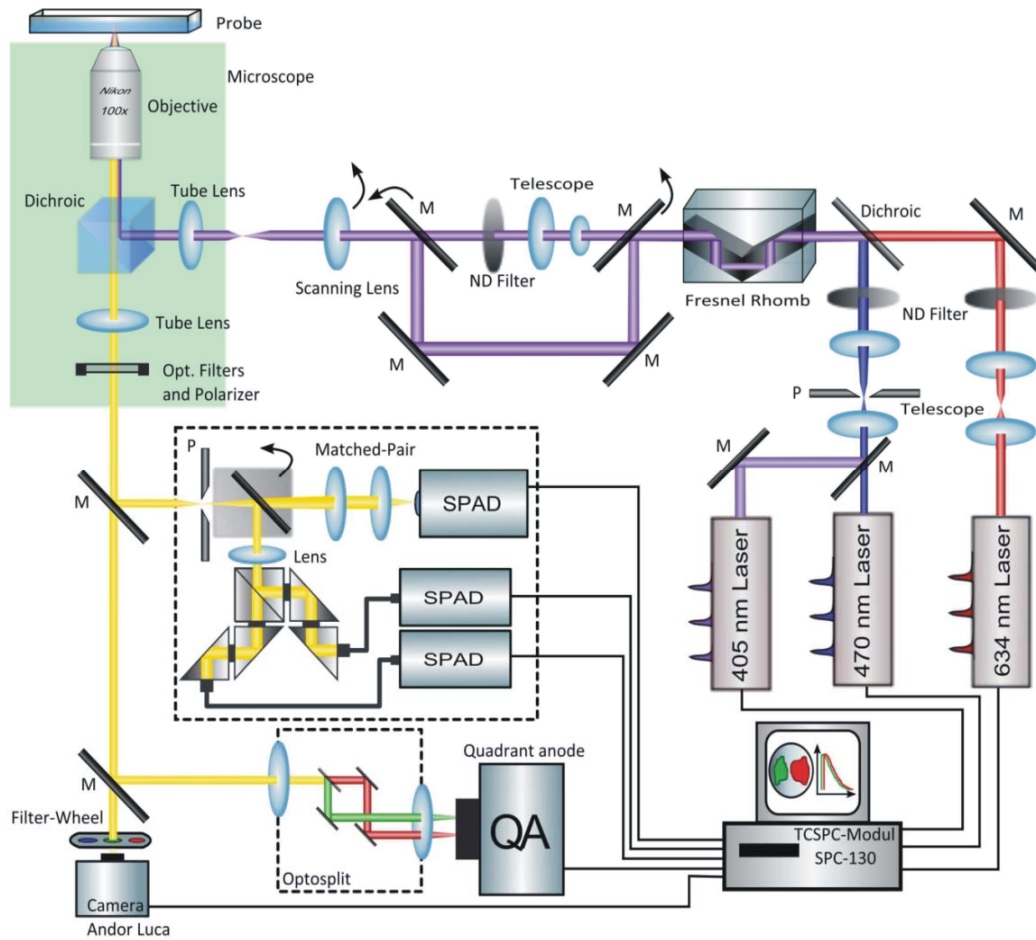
Probe

Microscope

Nikon 100x

Objective

Dichroic

Tube Lens

Scanning Lens

M

ND Filter

Telescope

M

Fresnel Rhomb

Dichroic

M

ND Filter

M

M

Tube Lens

Opt. Filters and Polarizer

P

Telescope

M

M

M

P

Matched-Pair

SPAD

Lens

SPAD

SPAD

405 nm Laser

470 nm Laser

634 nm Laser

M

Quadrant anode

QA

Filter-Wheel

Optosplit

TCSPC-Modul SPC-130

Camera

Andor Luca